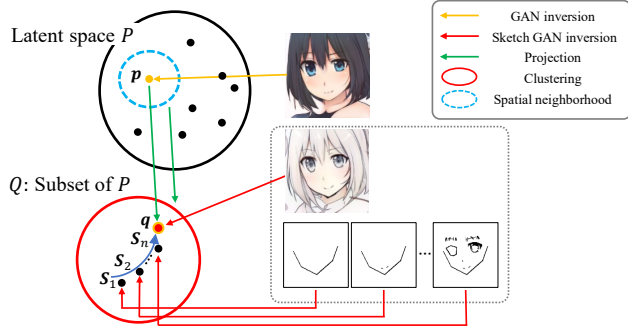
Latent space $P$

$\boldsymbol{p}$

$Q$: Subset of $P$

$\boldsymbol{q}$

$\boldsymbol{s}_n$

$\boldsymbol{s}_2$

$\boldsymbol{s}_1$

...

GAN inversion

Sketch GAN inversion

Projection

Clustering

Spatial neighborhood